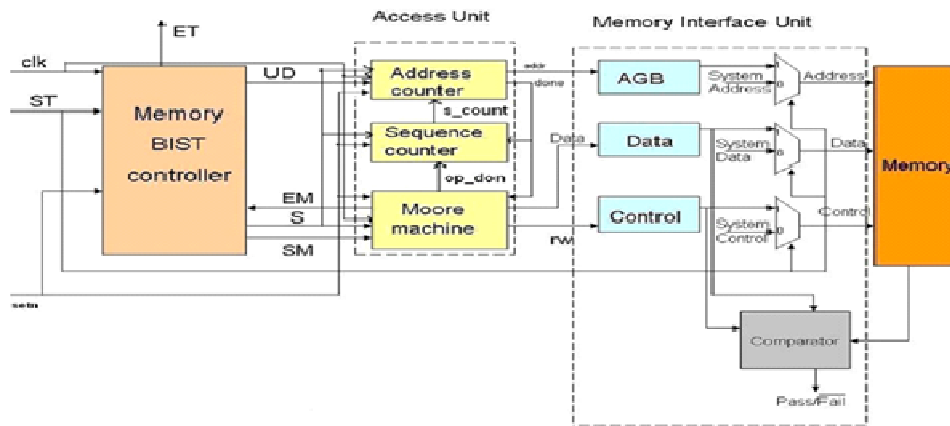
ET

Access Unit

Memory Interface Unit

clk

ST

Memory BIST controller

UD

Address counter

addr

done

AGB

System Address

Address

Memory

s_count

Sequence counter

Data

Data

System Data

Data

op_don

EM

S

SM

Moore machine

rw

Control

System Control

Control

sel

Comparator

Pass/$\overline{\text{Fail}}$